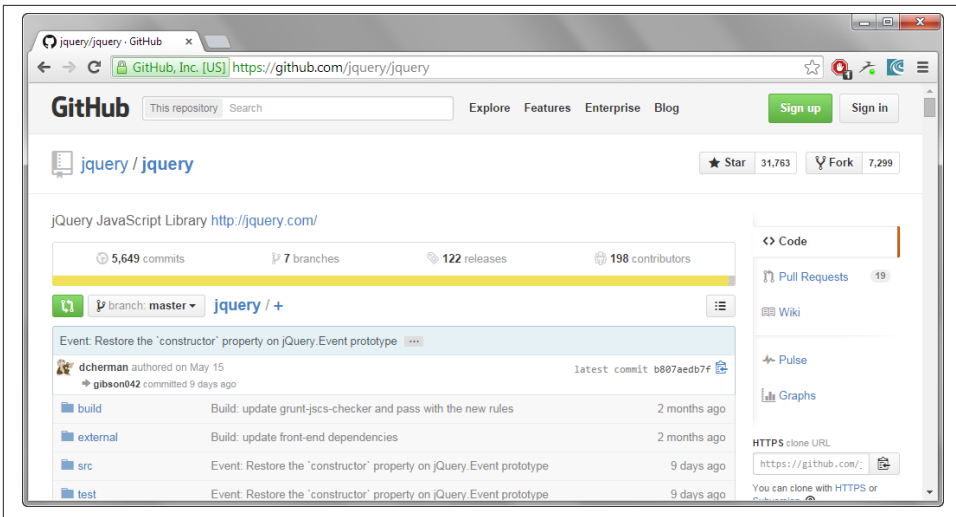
jquery/jquery · GitHub

GitHub, Inc. [US] https://github.com/jquery/jquery

GitHub This repository Search Explore Features Enterprise Blog Sign up Sign in

jquery / jquery

Star 31,763 Fork 7,299

jQuery JavaScript Library http://jquery.com/

5,649 commits 7 branches 122 releases 198 contributors

branch: master jquery / +

Event: Restore the `constructor` property on jQuery.Event prototype ···

dcherman authored on May 15
gibson042 committed 9 days ago

latest commit b807aedb7f

| | | |
|---|---|---|
| build | Build: update grunt-jscs-checker and pass with the new rules | 2 months ago |
| external | Build: update front-end dependencies | 2 months ago |
| src | Event: Restore the `constructor` property on jQuery.Event prototype | 9 days ago |
| test | Event: Restore the `constructor` property on jQuery.Event prototype | 9 days ago |

Code
Pull Requests 19
Wiki
Pulse
Graphs

HTTPS clone URL
https://github.com/j
You can clone with HTTPS or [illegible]